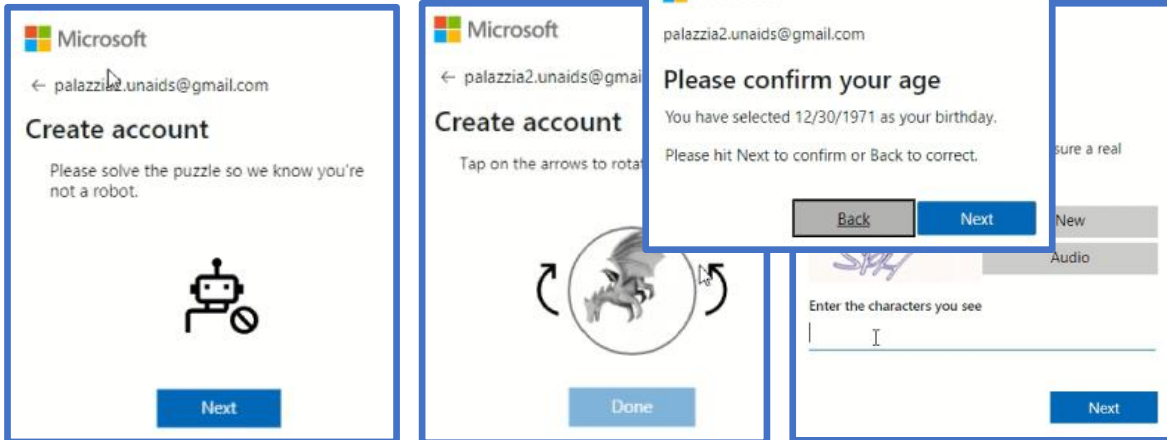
Microsoft

← palazzia2.unaids@gmail.com

Create account

Please solve the puzzle so we know you're not a robot.

Next

Microsoft

← palazzia2.unaids@gmai

Create account

Tap on the arrows to rotat

Done

palazzia2.unaids@gmail.com

Please confirm your age

You have selected 12/30/1971 as your birthday.

Please hit Next to confirm or Back to correct.

Back Next

sure a real

New

Audio

Enter the characters you see

Next